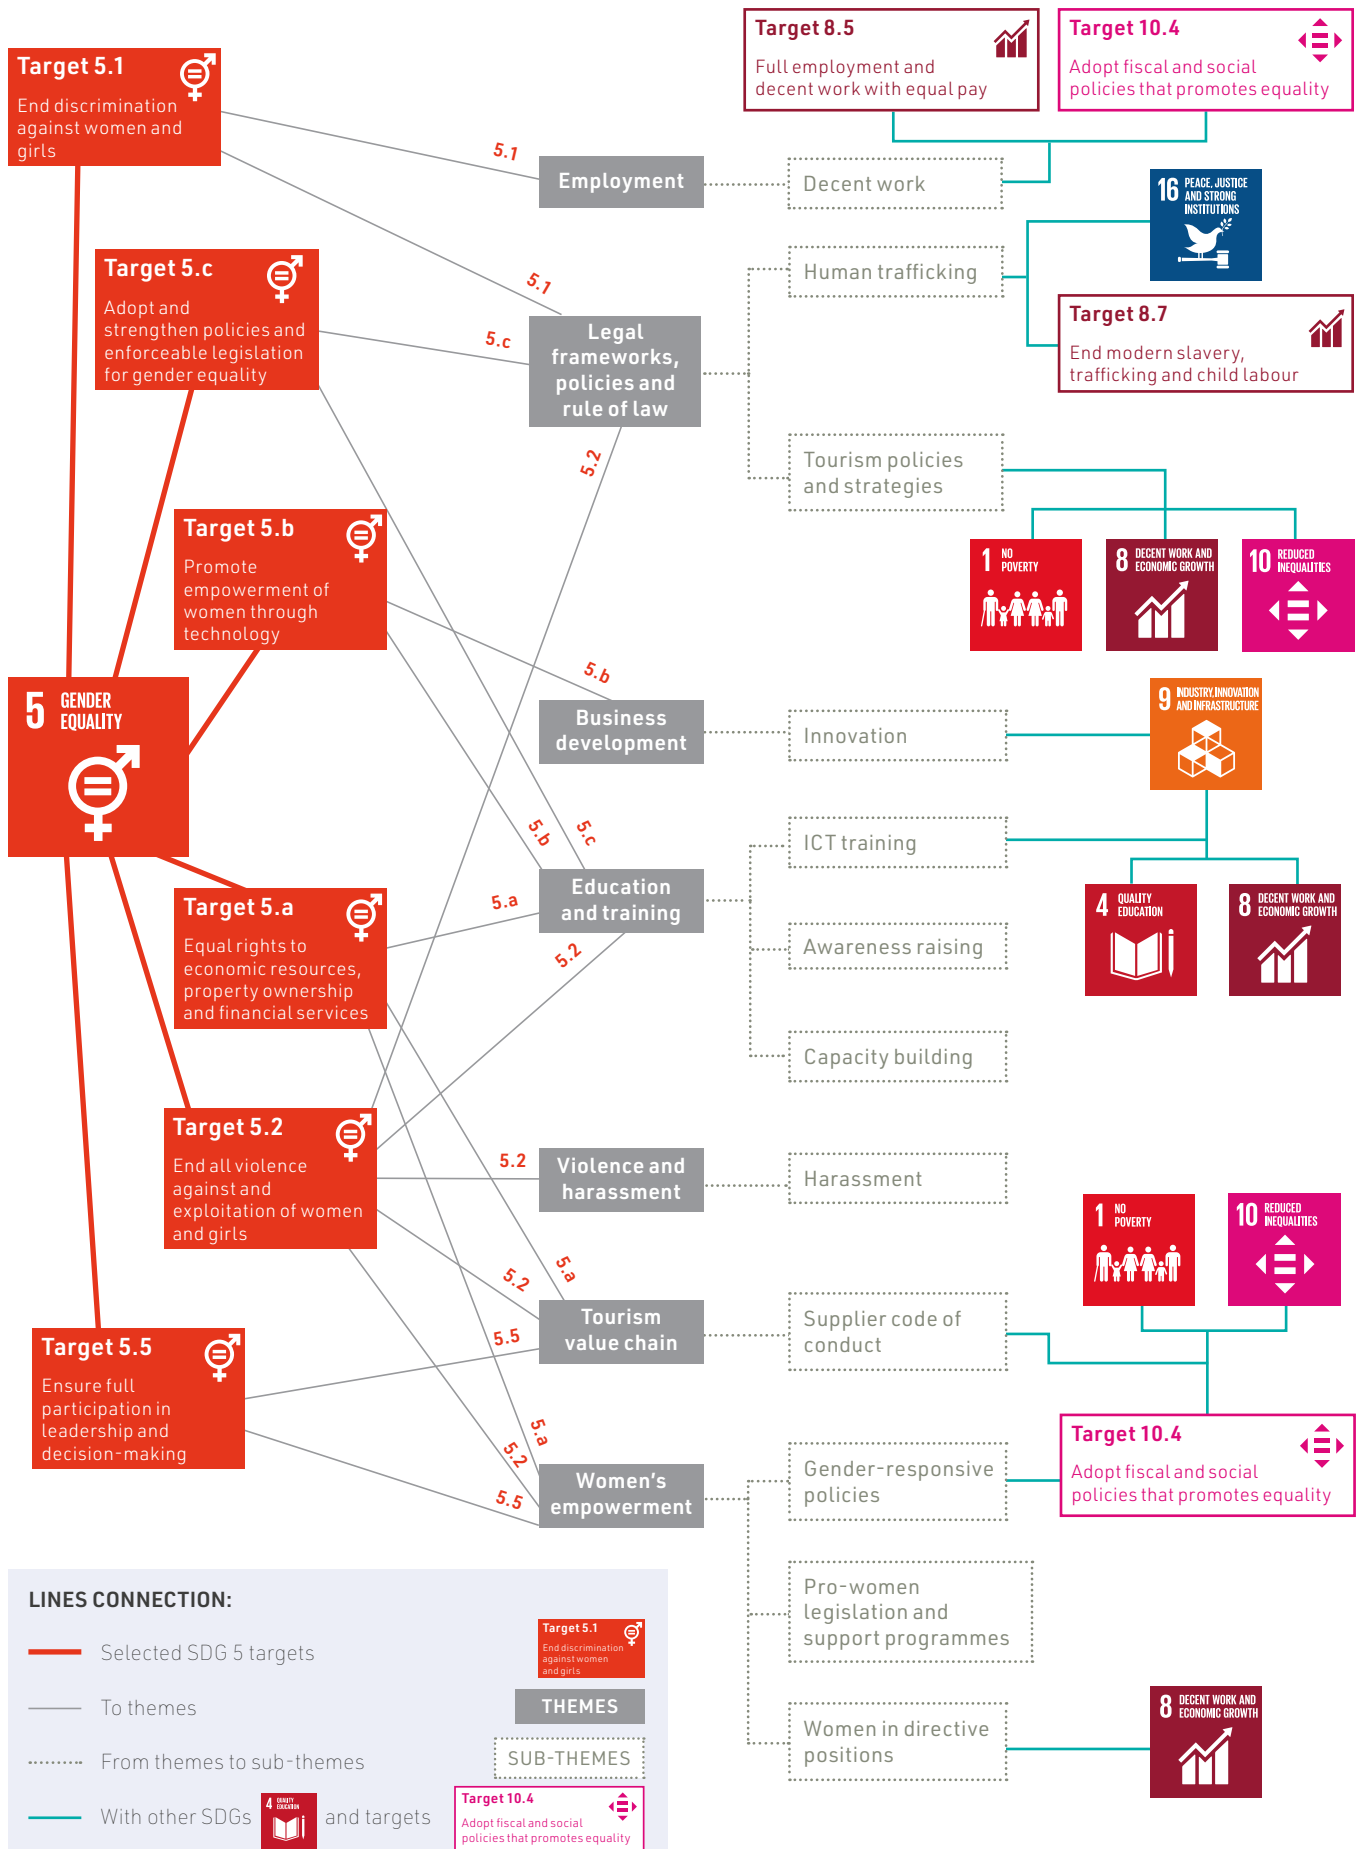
Target 8.5
Full employment and decent work with equal pay

Target 10.4
Adopt fiscal and social policies that promotes equality

Target 5.1
End discrimination against women and girls

5.1

Employment

Decent work

16 PEACE, JUSTICE AND STRONG INSTITUTIONS

Target 5.c
Adopt and strengthen policies and enforceable legislation for gender equality

5.1

Human trafficking

Target 8.7
End modern slavery, trafficking and child labour

5.c

Legal frameworks, policies and rule of law

5.2

Tourism policies and strategies

1 NO POVERTY

8 DECENT WORK AND ECONOMIC GROWTH

10 REDUCED INEQUALITIES

Target 5.b
Promote empowerment of women through technology

5.b

5 GENDER EQUALITY

Business development

Innovation

9 INDUSTRY, INNOVATION AND INFRASTRUCTURE

5.b

5.c

ICT training

4 QUALITY EDUCATION

8 DECENT WORK AND ECONOMIC GROWTH

Target 5.a
Equal rights to economic resources, property ownership and financial services

5.a

Education and training

5.2

Awareness raising

Capacity building

Target 5.2
End all violence against and exploitation of women and girls

5.2

Violence and harassment

Harassment

1 NO POVERTY

10 REDUCED INEQUALITIES

5.a

5.2

Tourism value chain

Supplier code of conduct

5.5

Target 5.5
Ensure full participation in leadership and decision-making

5.a

5.2

Target 10.4
Adopt fiscal and social policies that promotes equality

5.5

Women's empowerment

Gender-responsive policies

Pro-women legislation and support programmes

Women in directive positions

8 DECENT WORK AND ECONOMIC GROWTH

LINES CONNECTION:

Selected SDG 5 targets

Target 5.1
End discrimination against women and girls

To themes

THEMES

From themes to sub-themes

SUB-THEMES

With other SDGs

4 QUALITY EDUCATION

and targets

Target 10.4
Adopt fiscal and social policies that promotes equality